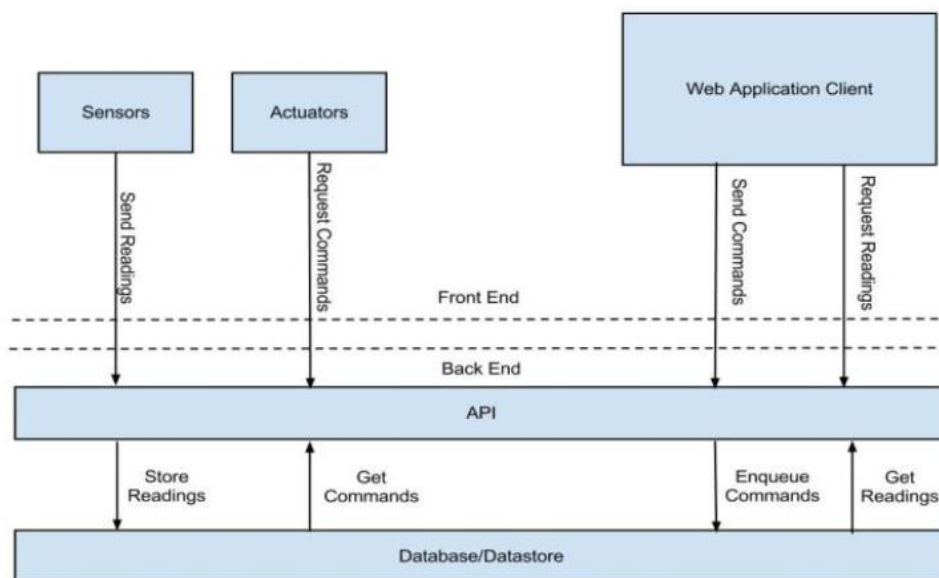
Sensors

Actuators

Web Application Client

Send Readings

Request Commands

Send Commands

Request Readings

Front End

Back End

API

Store Readings

Get Commands

Enqueue Commands

Get Readings

Database/Datastore